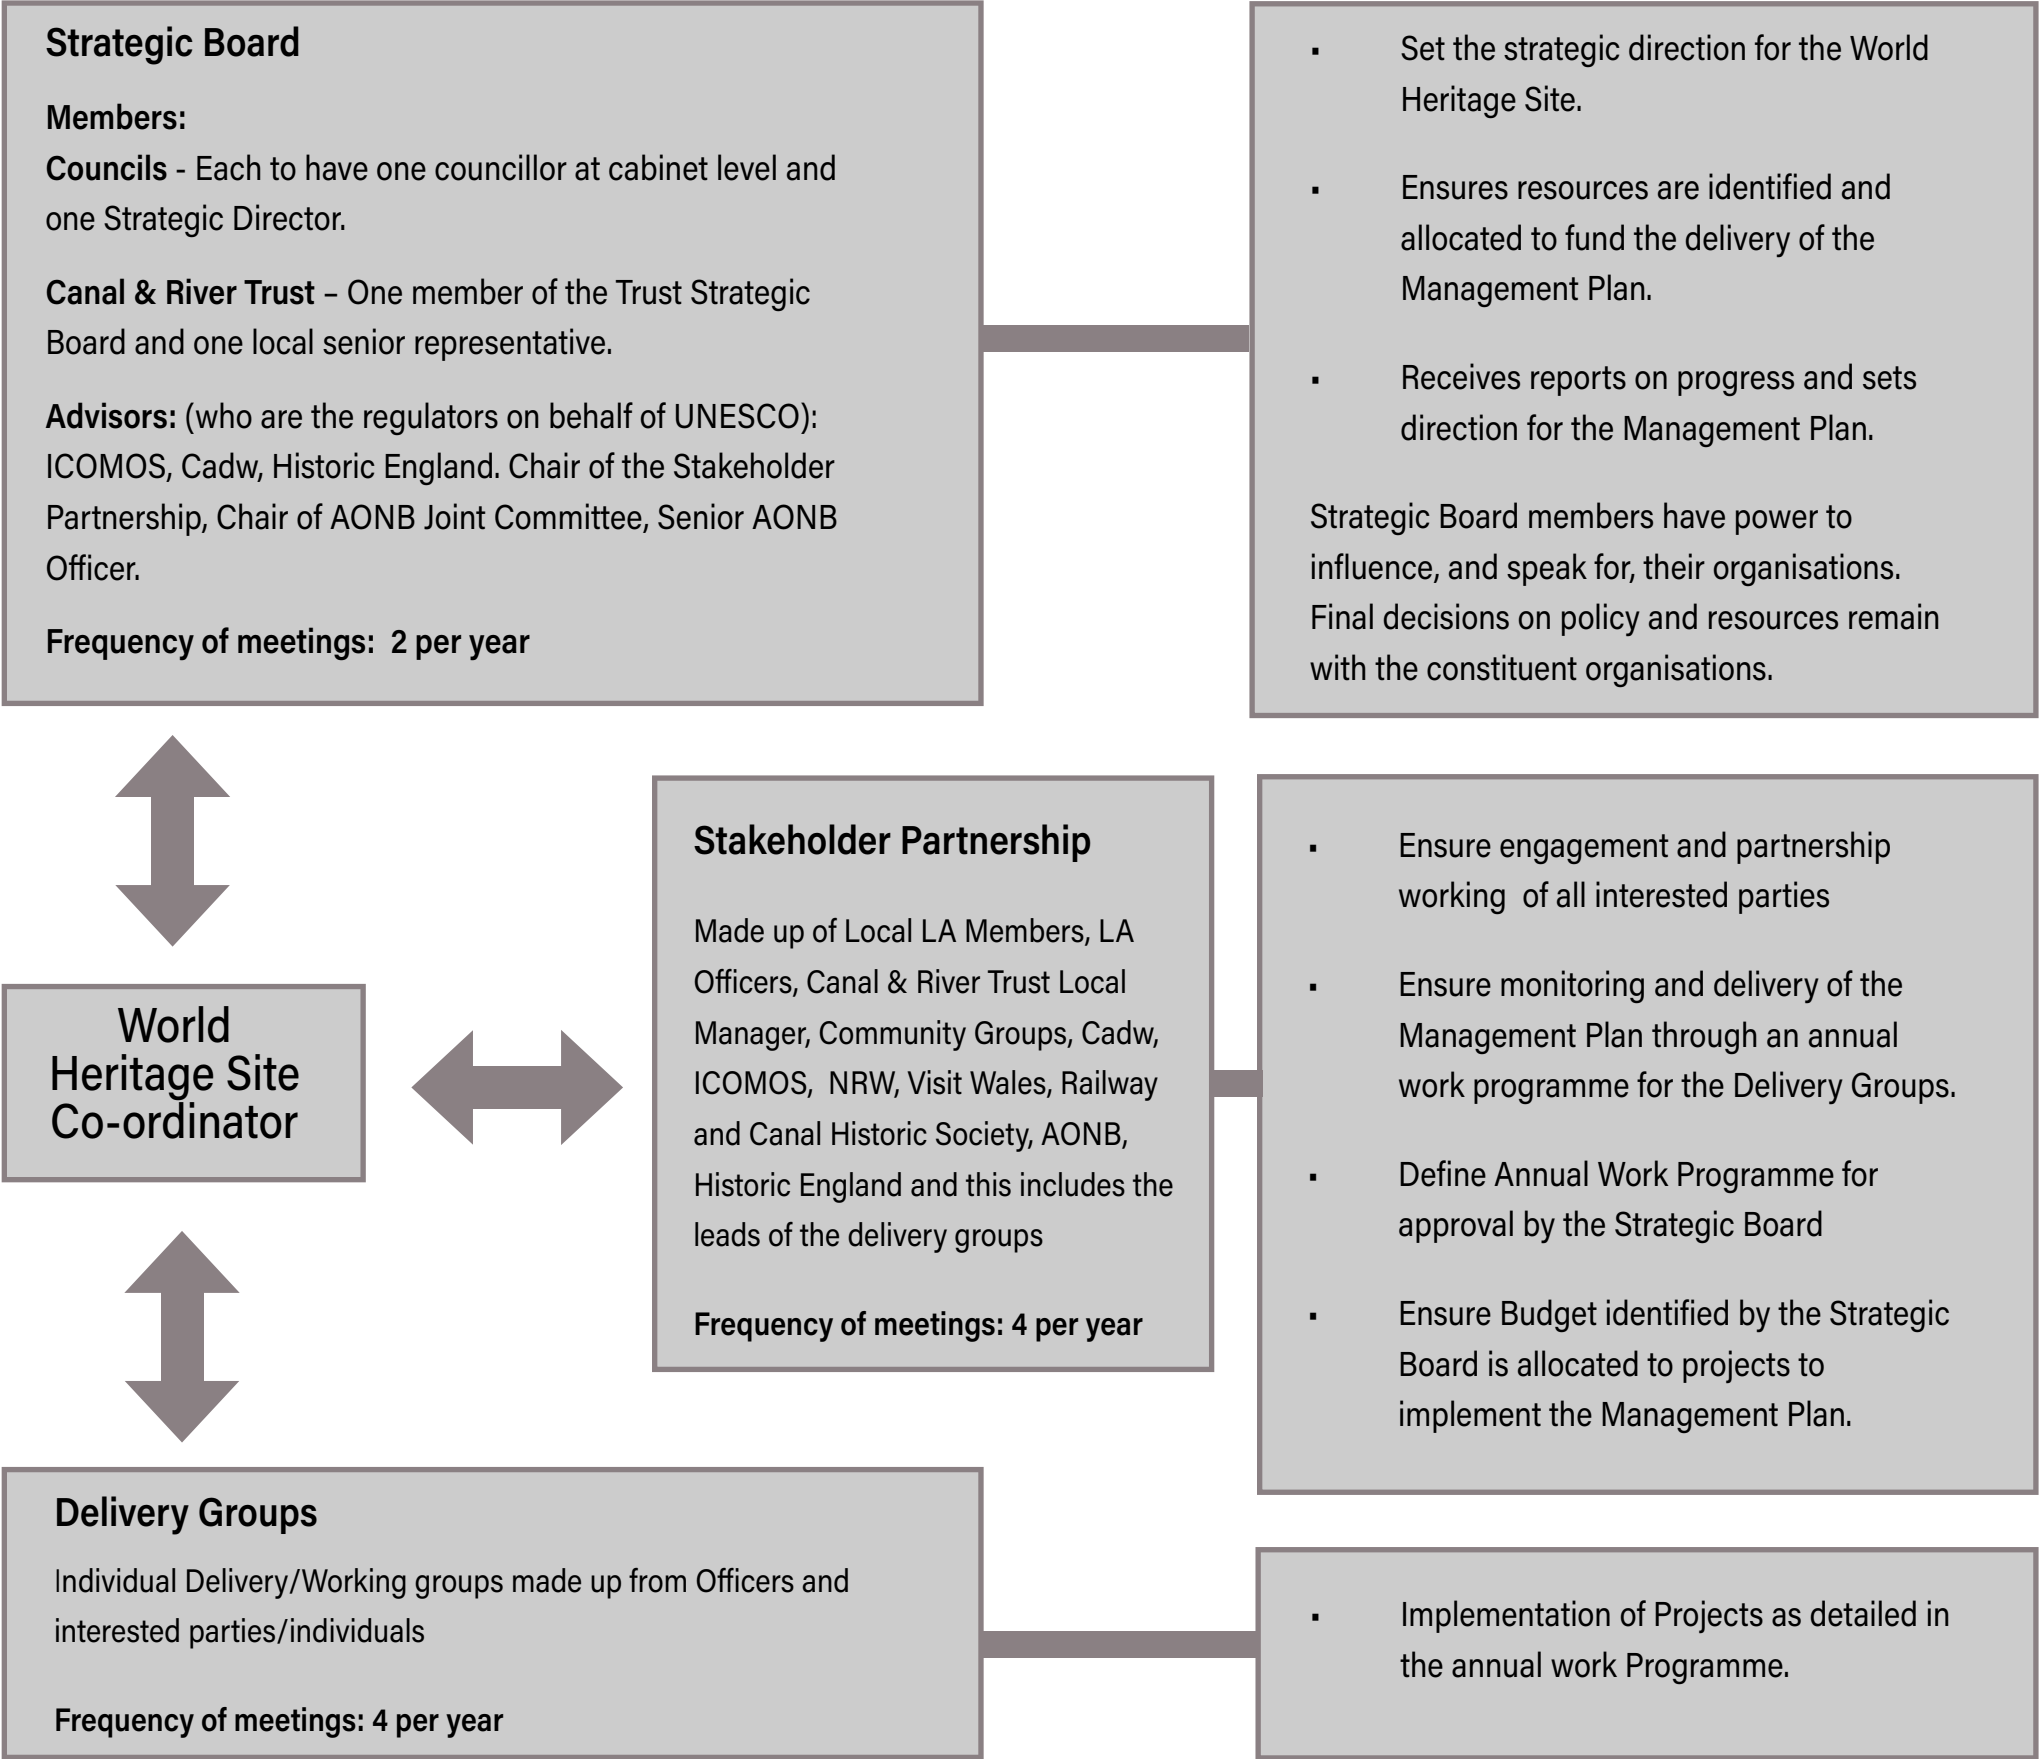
**Strategic Board**

**Members:**
**Councils** - Each to have one councillor at cabinet level and one Strategic Director.

**Canal & River Trust** – One member of the Trust Strategic Board and one local senior representative.

**Advisors:** (who are the regulators on behalf of UNESCO): ICOMOS, Cadw, Historic England. Chair of the Stakeholder Partnership, Chair of AONB Joint Committee, Senior AONB Officer.

**Frequency of meetings: 2 per year**

- Set the strategic direction for the World Heritage Site.
- Ensures resources are identified and allocated to fund the delivery of the Management Plan.
- Receives reports on progress and sets direction for the Management Plan.

Strategic Board members have power to influence, and speak for, their organisations. Final decisions on policy and resources remain with the constituent organisations.

World Heritage Site Co-ordinator

**Stakeholder Partnership**

Made up of Local LA Members, LA Officers, Canal & River Trust Local Manager, Community Groups, Cadw, ICOMOS, NRW, Visit Wales, Railway and Canal Historic Society, AONB, Historic England and this includes the leads of the delivery groups

**Frequency of meetings: 4 per year**

- Ensure engagement and partnership working of all interested parties
- Ensure monitoring and delivery of the Management Plan through an annual work programme for the Delivery Groups.
- Define Annual Work Programme for approval by the Strategic Board
- Ensure Budget identified by the Strategic Board is allocated to projects to implement the Management Plan.

**Delivery Groups**

Individual Delivery/Working groups made up from Officers and interested parties/individuals

**Frequency of meetings: 4 per year**

- Implementation of Projects as detailed in the annual work Programme.